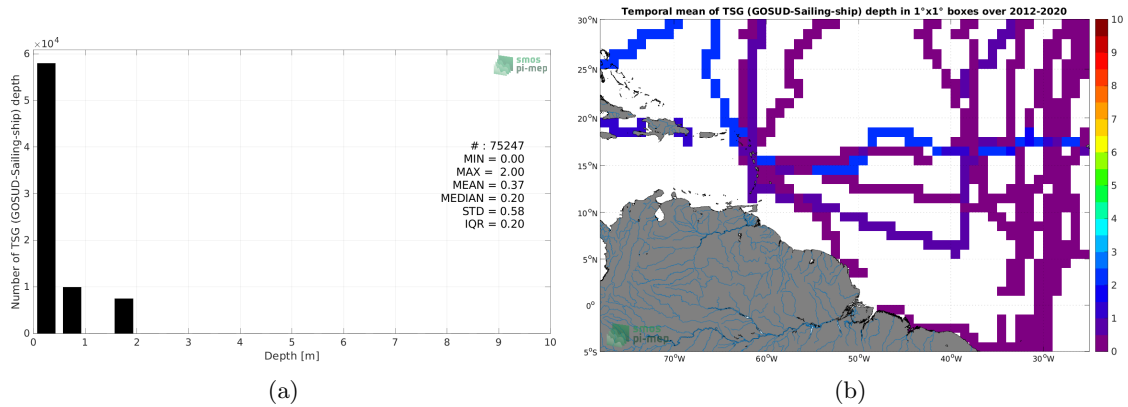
$\times10^4$
6
5
4
3
2
1
0
Number of TSG (GOSUD-Sailing-ship) depth
smos
pi-mep
# : 75247
MIN = 0.00
MAX = 2.00
MEAN = 0.37
MEDIAN = 0.20
STD = 0.58
IQR = 0.20
0 1 2 3 4 5 6 7 8 9 10
Depth [m]
(a)

Temporal mean of TSG (GOSUD-Sailing-ship) depth in 1°x1° boxes over 2012-2020
30°N
25°N
20°N
15°N
10°N
5°N
0°
5°S
70°W 60°W 50°W 40°W 30°W
smos
pi-mep
10
9
8
7
6
5
4
3
2
1
0
(b)